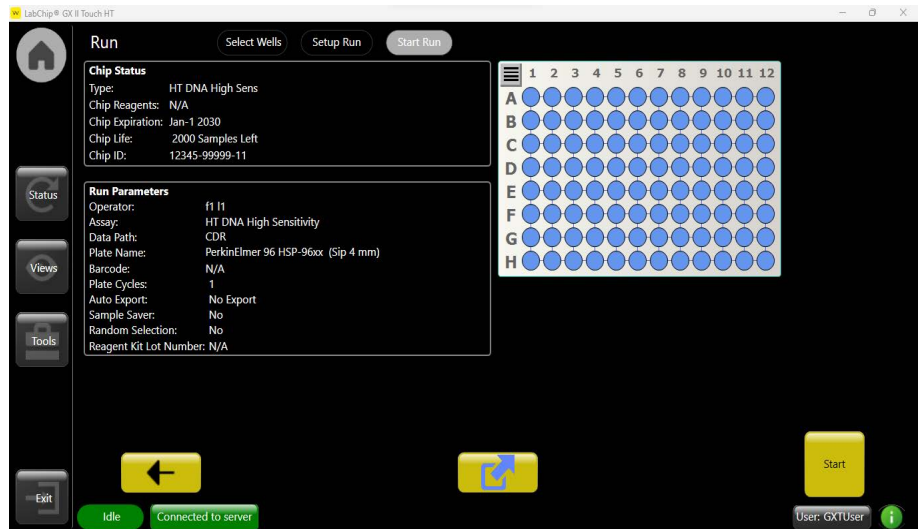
LabChip® GX II Touch HT

Run

Select Wells

Setup Run

Start Run

Chip Status

Type: HT DNA High Sens

Chip Reagents: N/A

Chip Expiration: Jan-1 2030

Chip Life: 2000 Samples Left

Chip ID: 12345-99999-11

Run Parameters

Operator: f1 l1

Assay: HT DNA High Sensitivity

Data Path: CDR

Plate Name: PerkinElmer 96 HSP-96xx (Sip 4 mm)

Barcode: N/A

Plate Cycles: 1

Auto Export: No Export

Sample Saver: No

Random Selection: No

Reagent Kit Lot Number: N/A

| | 1 | 2 | 3 | 4 | 5 | 6 | 7 | 8 | 9 | 10 | 11 | 12 |
|---|---|---|---|---|---|---|---|---|---|---|---|---|
| A | | | | | | | | | | | | |
| B | | | | | | | | | | | | |
| C | | | | | | | | | | | | |
| D | | | | | | | | | | | | |
| E | | | | | | | | | | | | |
| F | | | | | | | | | | | | |
| G | | | | | | | | | | | | |
| H | | | | | | | | | | | | |

Status

Views

Tools

Exit

Start

Idle

Connected to server

User: GXTUser